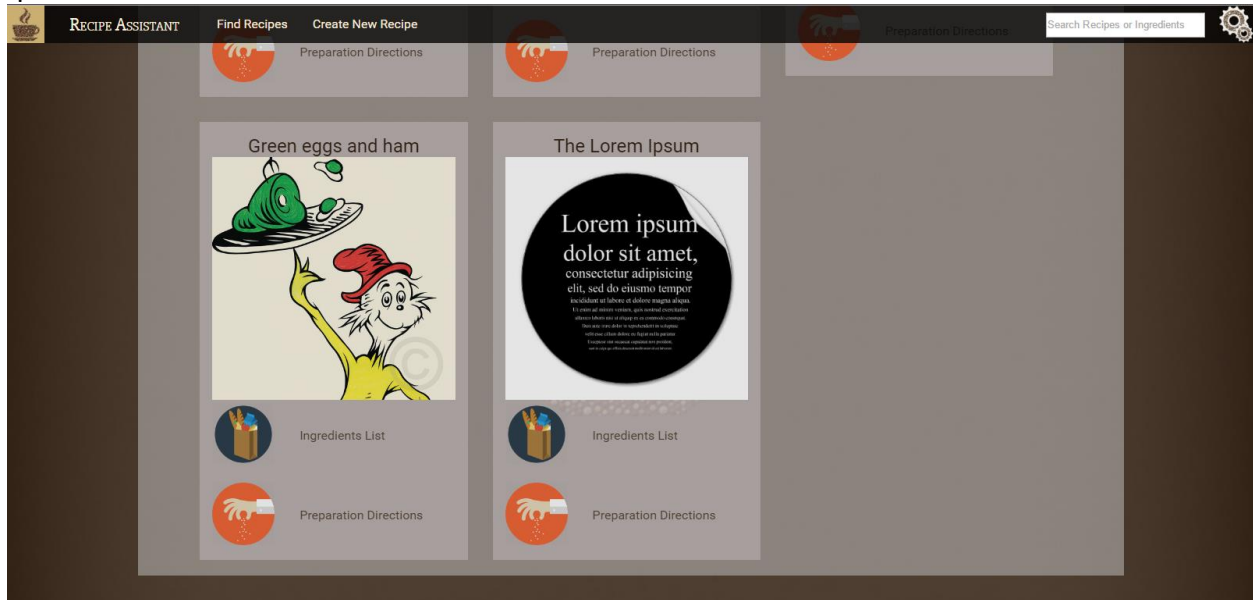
Recipe Assistant
Find Recipes
Create New Recipe
Search Recipes or Ingredients

Preparation Directions

Preparation Directions

Preparation Directions

Green eggs and ham

Ingredients List

Preparation Directions

The Lorem Ipsum

Lorem ipsum dolor sit amet, consectetur adipisicing elit, sed do eiusmo tempor incididunt ut labore et dolore magna aliqua. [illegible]

Ingredients List

Preparation Directions